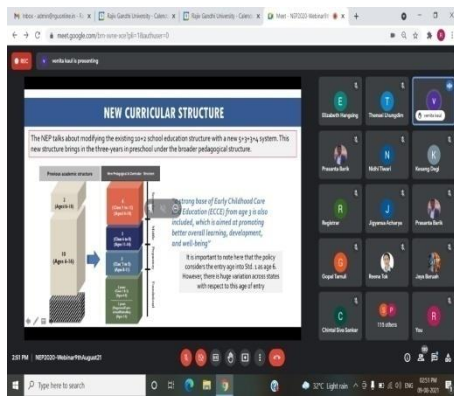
M Inbox - admin@gyanlive.in · X | Rajiv Gandhi University - Calend X | Rajiv Gandhi University - Calend X | Meet - NEP2020-Webinar9 X | +

meet.google.com/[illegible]

REC | venika kaul is presenting

NEW CURRICULAR STRUCTURE

The NEP talks about modifying the existing 10+2 school education structure with a new 5+3+3+4 system. This new structure brings in the three-years in preschool under the broader pedagogical structure.

Previous academic structure

New Pedagogical & Curricular Structure

2 (Ages 16-18)

10 (Ages 6-16)

"strong base of Early Childhood Care and Education (ECCE) from age 3 is also included, which is aimed at promoting better overall learning, development, and well-being"

It is important to note here that the policy considers the entry age into Std. 1 as age 6. However, there is huge variation across states with respect to this age of entry

Elizabeth Hangsing | Themsel Urungdim | venika kaul
Prasanta Barik | Nidhi Tiwari | Kesang Degi
Registrar | Jigyansa Acharya | Prasanta Barik
Gopal Tamuli | Reena Tok | Jaya Baruah
Chintal Siva Sankar | 115 others | You

2:51 PM | NEP2020-Webinar9thAugust21

Type here to search

32°C Light rain | ENG | 02:51 PM | 09-08-2021